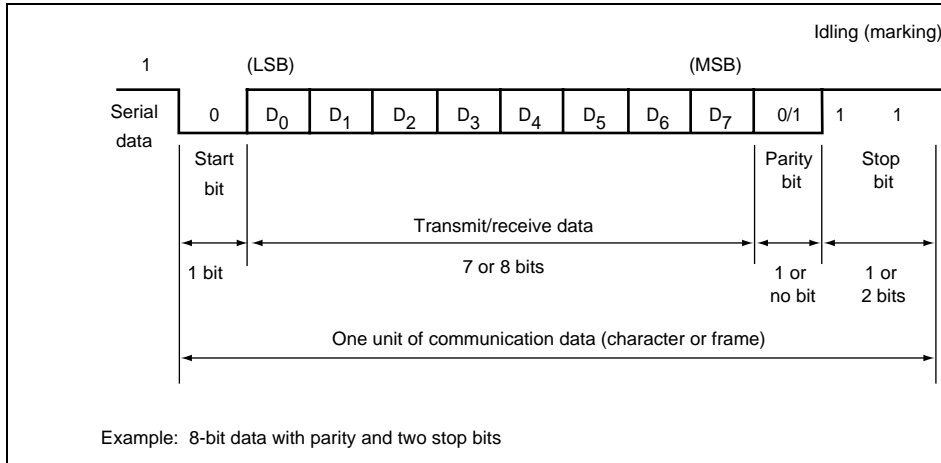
Idling (marking)

1

(LSB)

(MSB)

Serial data

0

$D_0$ $D_1$ $D_2$ $D_3$ $D_4$ $D_5$ $D_6$ $D_7$

0/1

1 1

Start bit

Parity bit

Stop bit

Transmit/receive data

1 bit

7 or 8 bits

1 or no bit

1 or 2 bits

One unit of communication data (character or frame)

Example: 8-bit data with parity and two stop bits